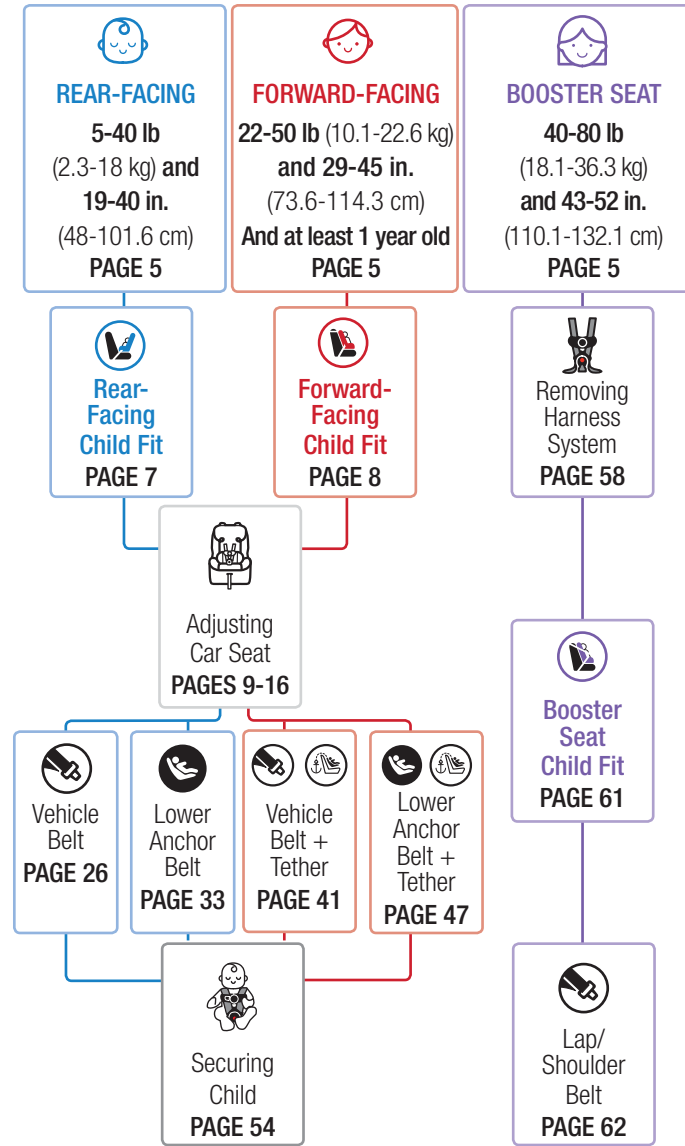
REAR-FACING
5-40 lb (2.3-18 kg) and 19-40 in. (48-101.6 cm)
PAGE 5

FORWARD-FACING
22-50 lb (10.1-22.6 kg) and 29-45 in. (73.6-114.3 cm)
And at least 1 year old
PAGE 5

BOOSTER SEAT
40-80 lb (18.1-36.3 kg) and 43-52 in. (110.1-132.1 cm)
PAGE 5

Rear-Facing Child Fit
PAGE 7

Forward-Facing Child Fit
PAGE 8

Removing Harness System
PAGE 58

Adjusting Car Seat
PAGES 9-16

Booster Seat Child Fit
PAGE 61

Vehicle Belt
PAGE 26

Lower Anchor Belt
PAGE 33

Vehicle Belt + Tether
PAGE 41

Lower Anchor Belt + Tether
PAGE 47

Securing Child
PAGE 54

Lap/ Shoulder Belt
PAGE 62